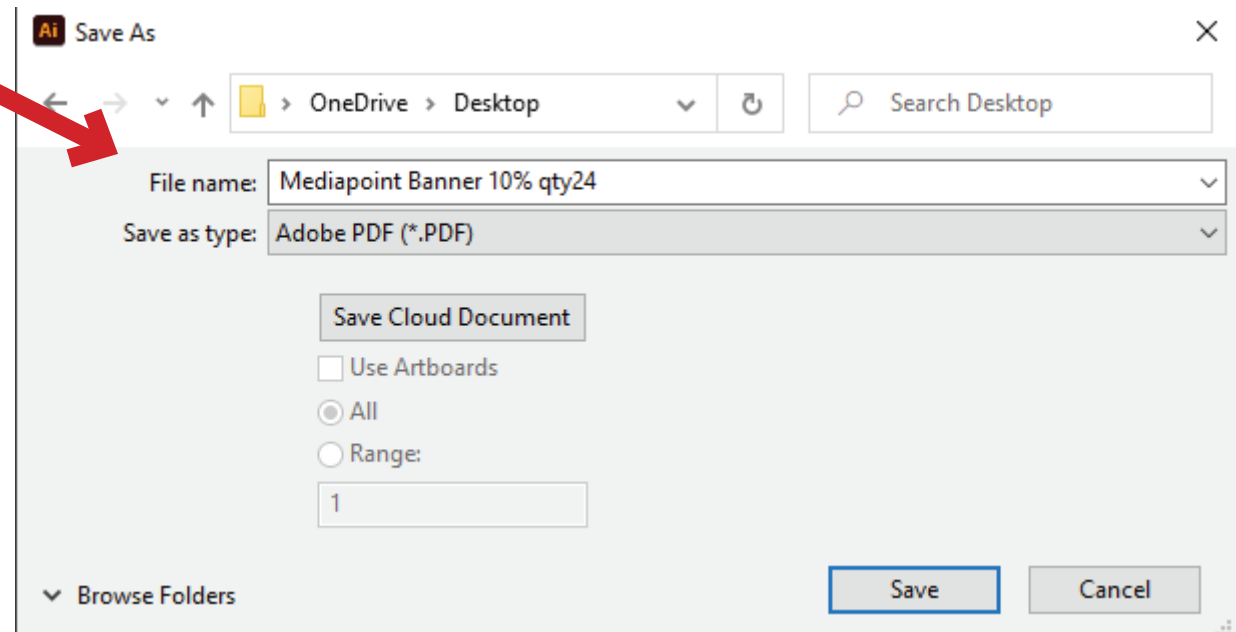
Ai Save As

OneDrive > Desktop

Search Desktop

File name: Mediapoint Banner 10% qty24

Save as type: Adobe PDF (*.PDF)

Save Cloud Document

Use Artboards

All

Range:

1

Browse Folders

Save

Cancel